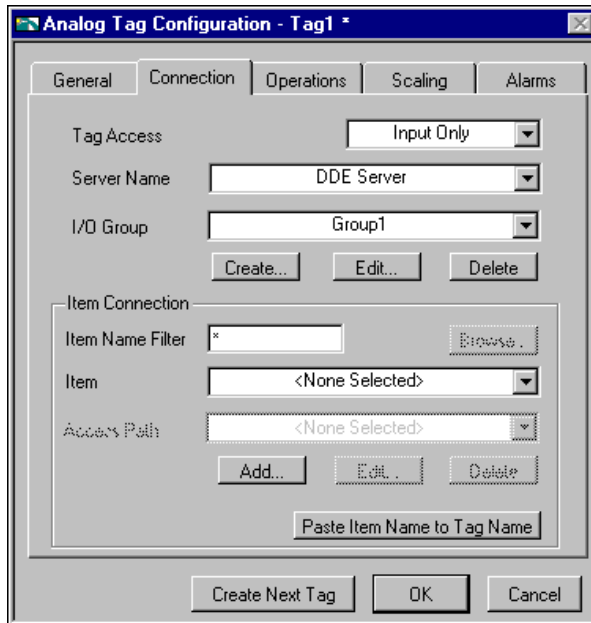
Analog Tag Configuration - Tag1 *

General
Connection
Operations
Scaling
Alarms

Tag Access
Input Only

Server Name
DDE Server

I/O Group
Group1

Create...
Edit...
Delete

Item Connection

Item Name Filter
*
Browse...

Item
<None Selected>

Access Path
<None Selected>

Add...
Edit...
Delete

Paste Item Name to Tag Name

Create Next Tag
OK
Cancel